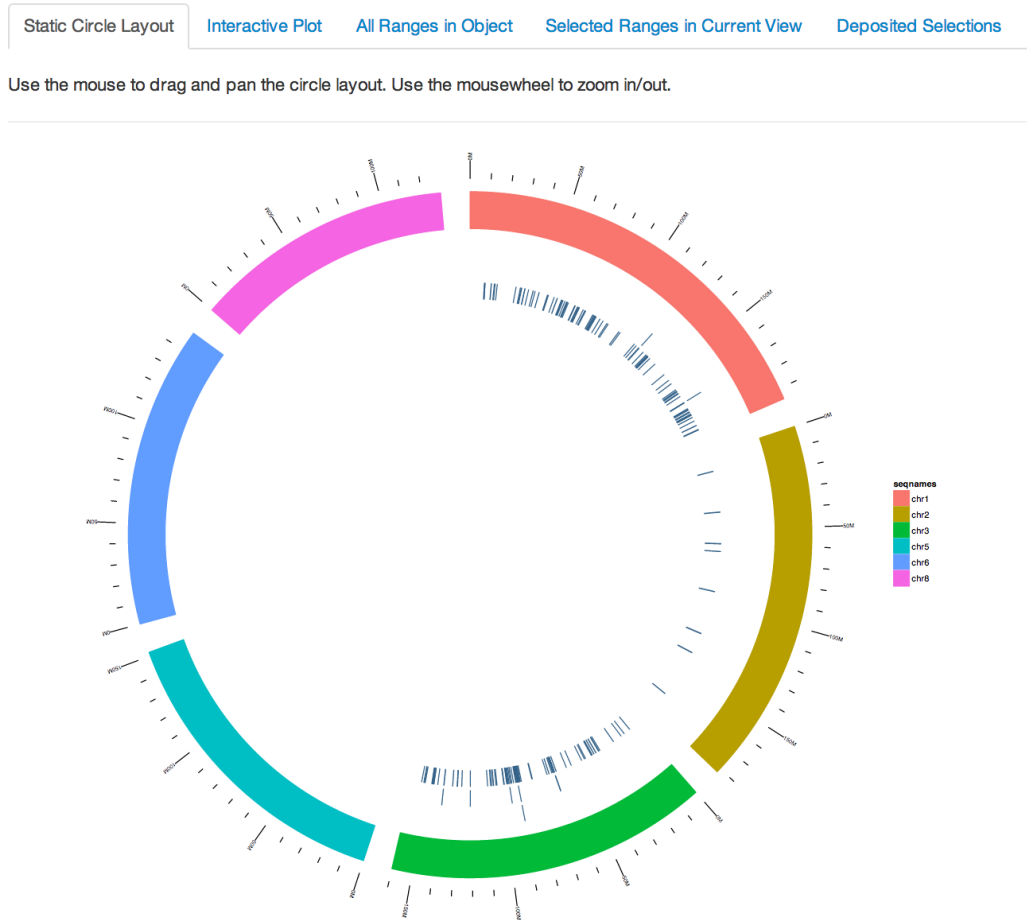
Static Circle Layout | Interactive Plot | All Ranges in Object | Selected Ranges in Current View | Deposited Selections

Use the mouse to drag and pan the circle layout. Use the mousewheel to zoom in/out.

0M
50M
100M
150M
0M
50M
100M
150M
0M
50M
100M
0M
50M
100M
150M
0M
50M
100M
0M
50M
100M

seqnames
chr1
chr2
chr3
chr5
chr6
chr8